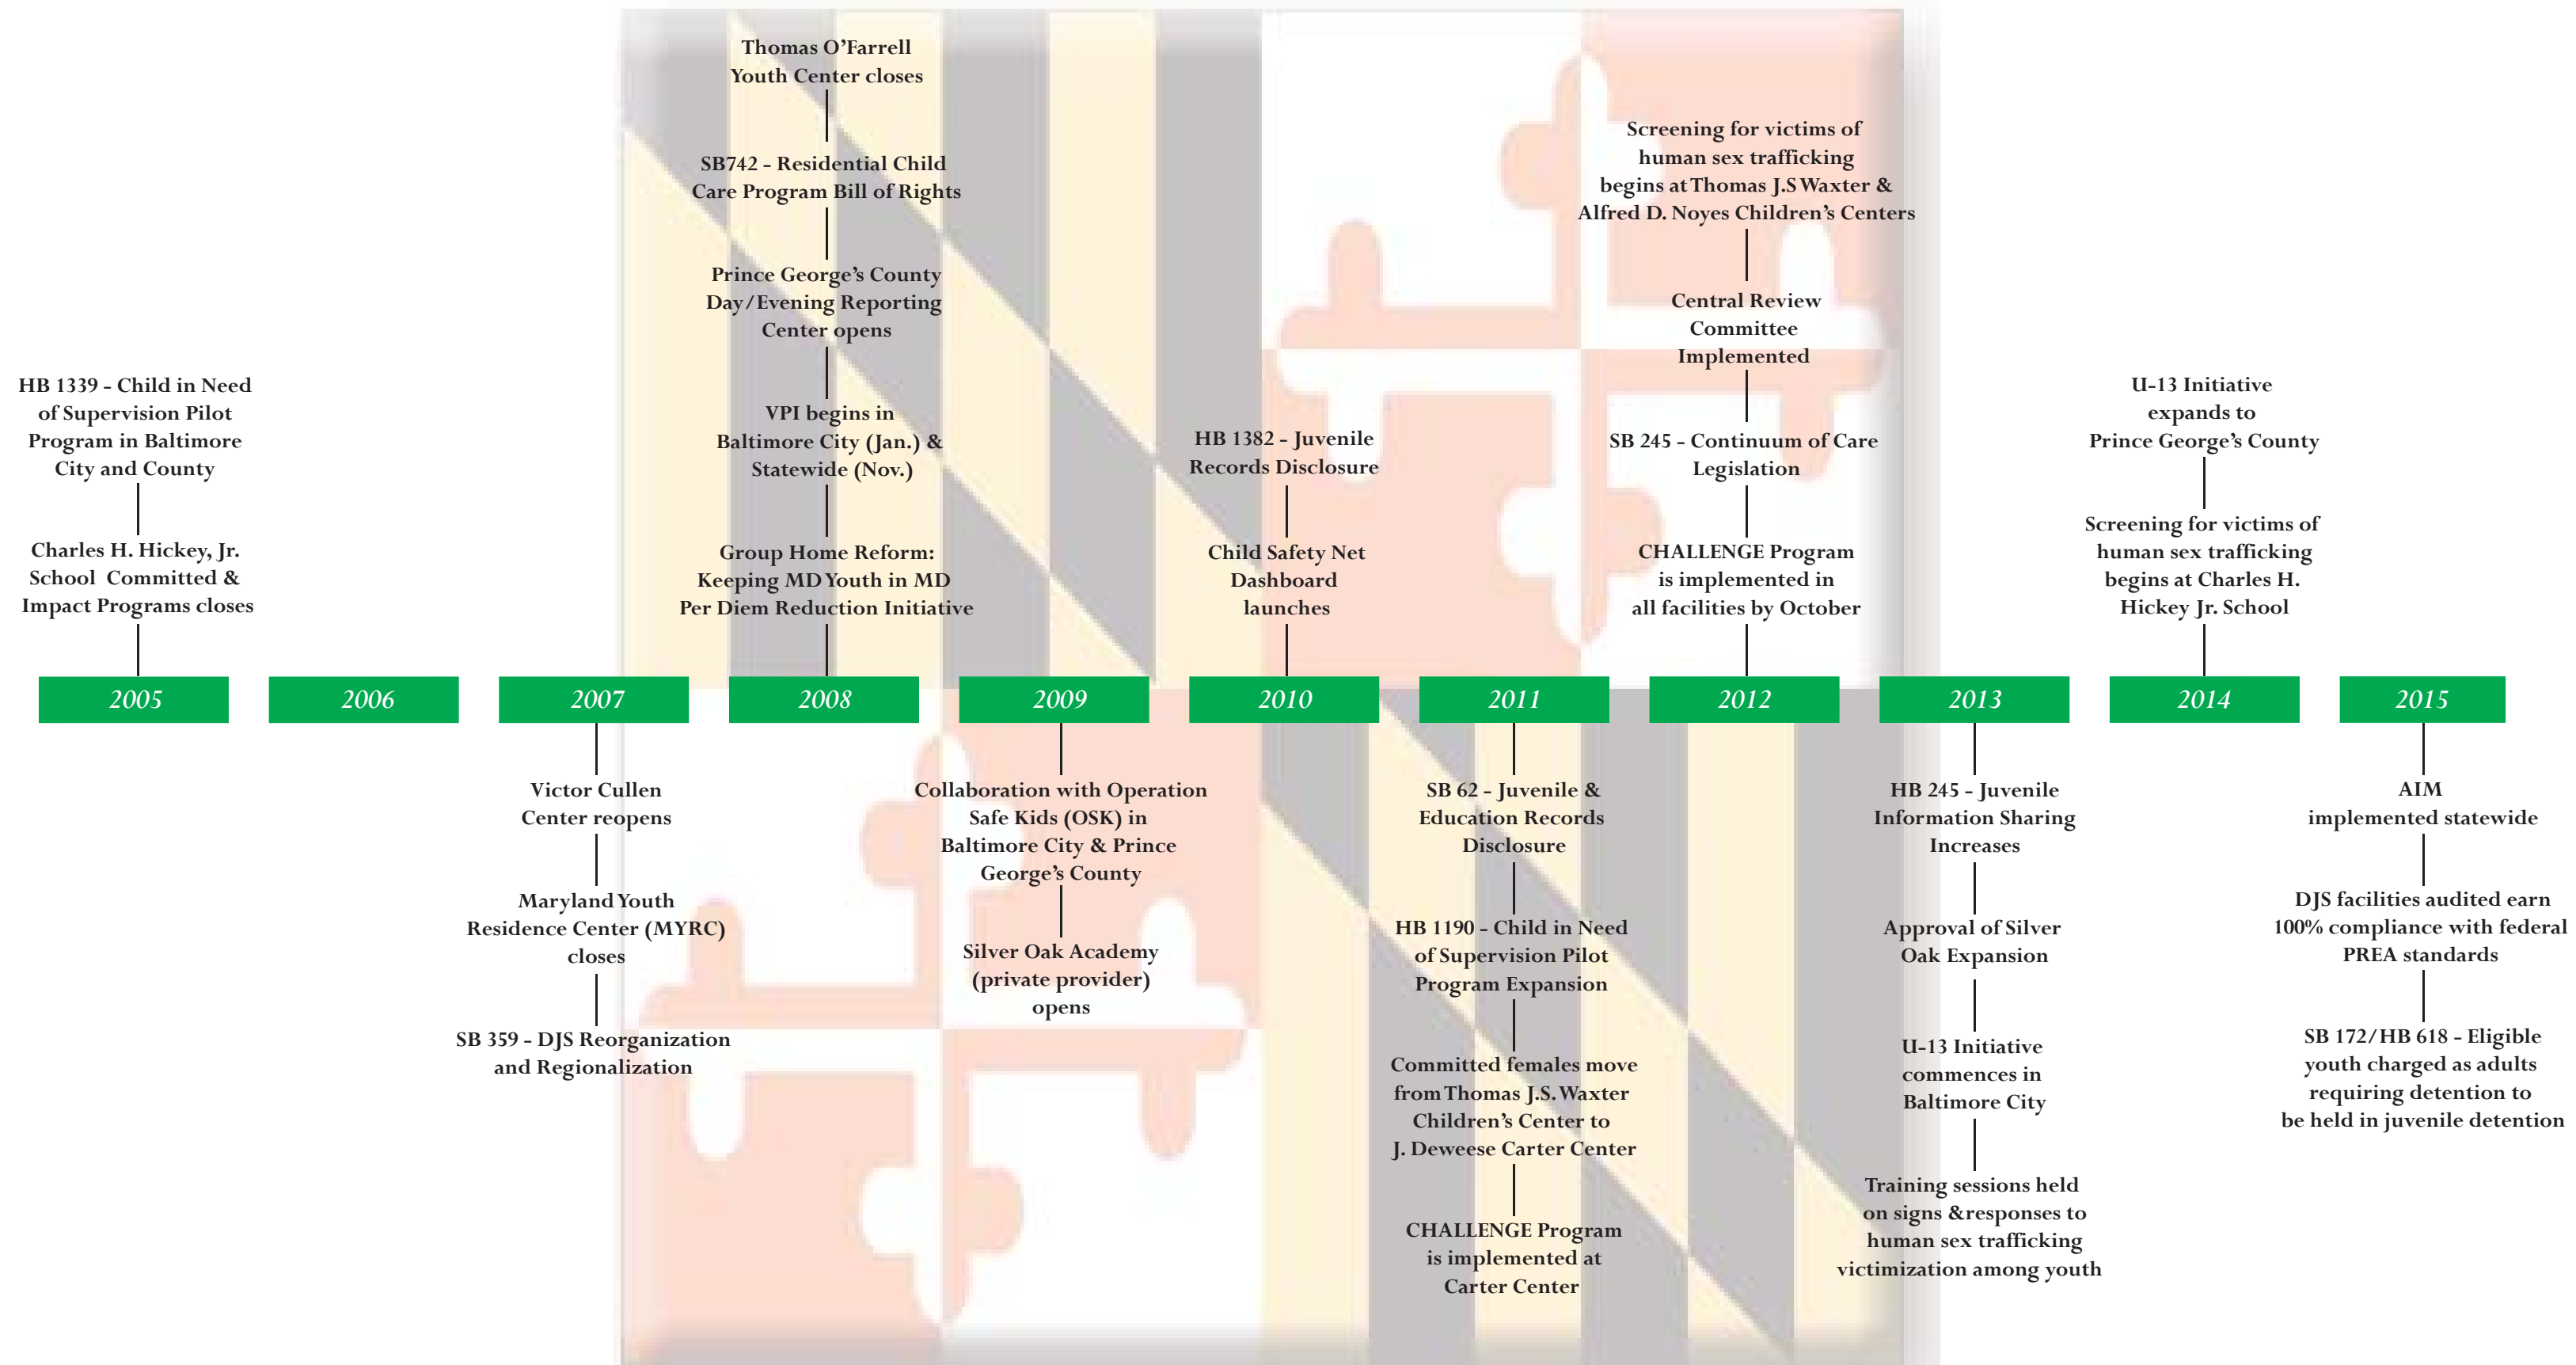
HB 1339 - Child in Need of Supervision Pilot Program in Baltimore City and County

Charles H. Hickey, Jr. School Committed & Impact Programs closes

Thomas O'Farrell Youth Center closes

SB742 - Residential Child Care Program Bill of Rights

Prince George's County Day/Evening Reporting Center opens

VPI begins in Baltimore City (Jan.) & Statewide (Nov.)

Group Home Reform: Keeping MD Youth in MD Per Diem Reduction Initiative

HB 1382 - Juvenile Records Disclosure

Child Safety Net Dashboard launches

Screening for victims of human sex trafficking begins at Thomas J.S Waxter & Alfred D. Noyes Children's Centers

Central Review Committee Implemented

SB 245 - Continuum of Care Legislation

CHALLENGE Program is implemented in all facilities by October

U-13 Initiative expands to Prince George's County

Screening for victims of human sex trafficking begins at Charles H. Hickey Jr. School

2005

2006

2007

2008

2009

2010

2011

2012

2013

2014

2015

Victor Cullen Center reopens

Maryland Youth Residence Center (MYRC) closes

SB 359 - DJS Reorganization and Regionalization

Collaboration with Operation Safe Kids (OSK) in Baltimore City & Prince George's County

Silver Oak Academy (private provider) opens

SB 62 - Juvenile & Education Records Disclosure

HB 1190 - Child in Need of Supervision Pilot Program Expansion

Committed females move from Thomas J.S. Waxter Children's Center to J. Deweese Carter Center

CHALLENGE Program is implemented at Carter Center

HB 245 - Juvenile Information Sharing Increases

Approval of Silver Oak Expansion

U-13 Initiative commences in Baltimore City

Training sessions held on signs &responses to human sex trafficking victimization among youth

AIM implemented statewide

DJS facilities audited earn 100% compliance with federal PREA standards

SB 172/HB 618 - Eligible youth charged as adults requiring detention to be held in juvenile detention